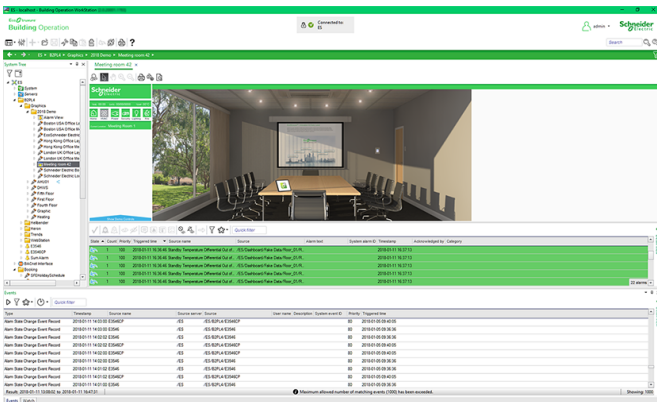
ES - localhost - Building Operation WorkStation

EcoStruxure
Building Operation

Connected to:
ES

admin

Schneider Electric

Search

ES › B2PLA › Graphics › 2018 Demo › Meeting room 42

System Tree

ES
System
Servers
B2PLA
Graphics
2018 Demo
Alarm View
Boston USA Office
Boston USA Office
EcoStruxure Electric
Hong Kong Office
Hong Kong Office
Hong Kong Office
London UK Office
London UK Office
Meeting room 42
Schneider Electric
Schneider Electric
BACnet
DHVS
Fifth Floor
First Floor
Fourth Floor
Graphic
Heating
Interface
Intervo
Trends
WorkStation
ES46
ES46EP
SumAlarm
Sensor Interface
Buildng
SPSHolidaySchedule

Meeting room 42

Schneider Electric

Meeting Room 1

Quick filter

| State | Count | Priority | Triggered time | Source name | Source | Alarm text | System alarm ID | Timestamp | Acknowledged by | Category |
|---|---|---|---|---|---|---|---|---|---|---|
| | 1 | 100 | 2018-01-11 16:36:46 | Standby Temperature Differential Out of... | /ES/Dashboard Fake Data/Floor_01/R... | | | 2018-01-11 16:37:13 | | |
| | 1 | 100 | 2018-01-11 16:36:46 | Standby Temperature Differential Out of... | /ES/Dashboard Fake Data/Floor_01/R... | | | 2018-01-11 16:37:13 | | |
| | 1 | 100 | 2018-01-11 16:36:46 | Standby Temperature Differential Out of... | /ES/Dashboard Fake Data/Floor_01/R... | | | 2018-01-11 16:37:13 | | |
| | 1 | 100 | 2018-01-11 16:36:46 | Standby Temperature Differential Out of... | /ES/Dashboard Fake Data/Floor_01/R... | | | 2018-01-11 16:37:13 | | |
| | 1 | 100 | 2018-01-11 16:36:46 | Standby Temperature Differential Out of... | /ES/Dashboard Fake Data/Floor_01/R... | | | 2018-01-11 16:37:13 | | |

22 alarms

Events

Quick filter

| Type | Timestamp | Source server | Source | User name | Description | System event ID | Priority | Triggered time |
|---|---|---|---|---|---|---|---|---|
| Alarm State Change Event Record | 2018-01-11 14:03:00 ES46EP | /ES | /ES/B2PLA/ES46EP | | | | 80 | 2018-01-09 09:40:06 |
| Alarm State Change Event Record | 2018-01-11 14:03:00 ES46 | /ES | /ES/B2PLA/ES46 | | | | 80 | 2018-01-09 09:40:06 |
| Alarm State Change Event Record | 2018-01-11 14:03:02 ES46EP | /ES | /ES/B2PLA/ES46EP | | | | 80 | 2018-01-09 09:40:06 |
| Alarm State Change Event Record | 2018-01-11 14:03:02 ES46 | /ES | /ES/B2PLA/ES46 | | | | 80 | 2018-01-09 09:40:06 |
| Alarm State Change Event Record | 2018-01-11 14:03:02 ES46EP | /ES | /ES/B2PLA/ES46EP | | | | 80 | 2018-01-09 09:40:06 |
| Alarm State Change Event Record | 2018-01-11 14:03:02 ES46 | /ES | /ES/B2PLA/ES46 | | | | 80 | 2018-01-09 09:40:06 |
| Alarm State Change Event Record | 2018-01-11 14:03:02 ES46EP | /ES | /ES/B2PLA/ES46EP | | | | 80 | 2018-01-09 09:40:06 |
| Alarm State Change Event Record | 2018-01-11 14:03:02 ES46 | /ES | /ES/B2PLA/ES46 | | | | 80 | 2018-01-09 09:40:06 |
| Alarm State Change Event Record | 2018-01-11 14:03:02 ES46EP | /ES | /ES/B2PLA/ES46EP | | | | 80 | 2018-01-09 09:40:06 |
| Alarm State Change Event Record | 2018-01-11 14:03:02 ES46 | /ES | /ES/B2PLA/ES46 | | | | 80 | 2018-01-09 09:40:06 |

Result: 2018-01-11 13:08:52 to 2018-01-11 16:47:01

Maximum allowed number of matching events (1000) has been exceeded.

Showing: 1000

Events | Watch